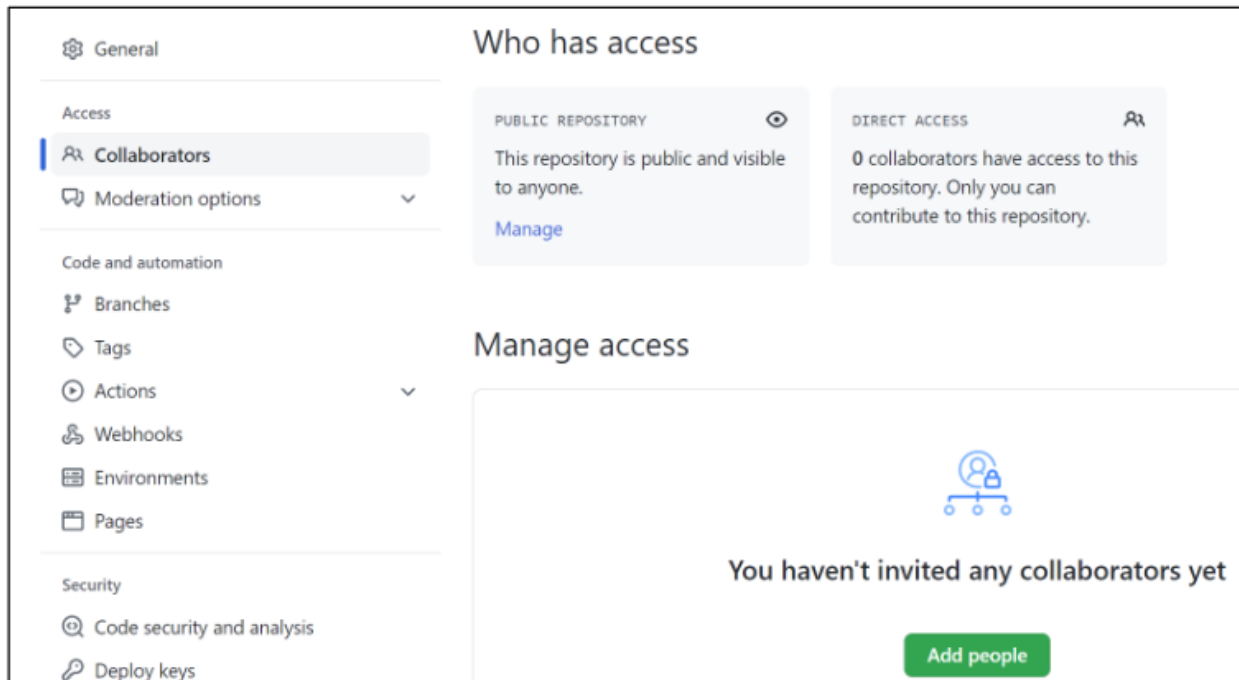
General

Access

Collaborators

Moderation options

Code and automation

Branches

Tags

Actions

Webhooks

Environments

Pages

Security

Code security and analysis

Deploy keys

Who has access

PUBLIC REPOSITORY

This repository is public and visible to anyone.

Manage

DIRECT ACCESS

0 collaborators have access to this repository. Only you can contribute to this repository.

Manage access

You haven't invited any collaborators yet

Add people